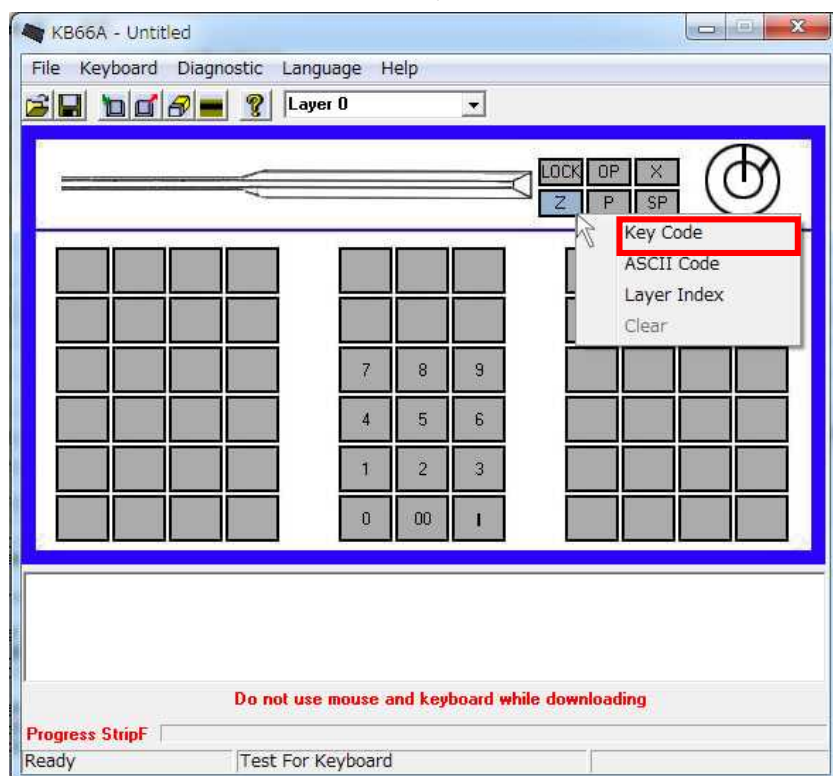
KB66A - Untitled

File Keyboard Diagnostic Language Help

Layer 0

LOCK OP X
Z P SP

Key Code
ASCII Code
Layer Index
Clear

7 8 9
4 5 6
1 2 3
0 00 I

Do not use mouse and keyboard while downloading

Progress StripF

Ready Test For Keyboard